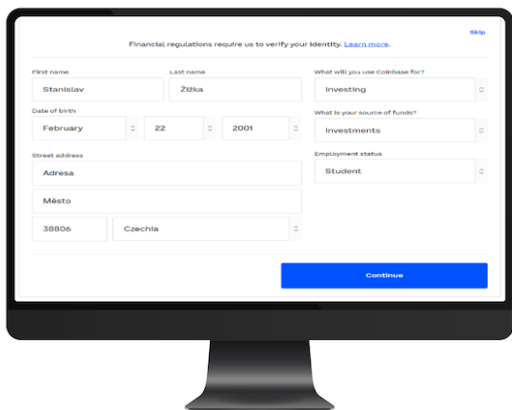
Skip

Financial regulations require us to verify your identity. Learn more.

First name
Stanislav

Last name
Žižka

Date of birth
February
22
2001

Street address
Adresa
Město
38806
Czechia

What will you use Coinbase for?
Investing

What is your source of funds?
Investments

Employment status
Student

Continue